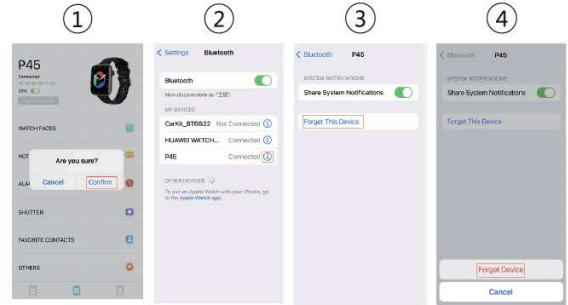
①

P45
Connected
23%

WATCH FACES
NOT
ALA
Are you sure?
Cancel
Confirm
SHUTTER
FAVORITE CONTACTS
OTHERS

②

< Settings
Bluetooth

Bluetooth
Now discoverable as "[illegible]".
MY DEVICES
CarKit_BT6S22 Not Connected
HUAWEI WATCH... Connected
P45 Connected
OTHER DEVICES
To pair an Apple Watch with your iPhone, go to the Apple Watch app.

③

< Bluetooth
P45

SYSTEM NOTIFICATIONS
Share System Notifications
Forget This Device

④

< Bluetooth
P45

SYSTEM NOTIFICATIONS
Share System Notifications
Forget This Device
Forget Device
Cancel